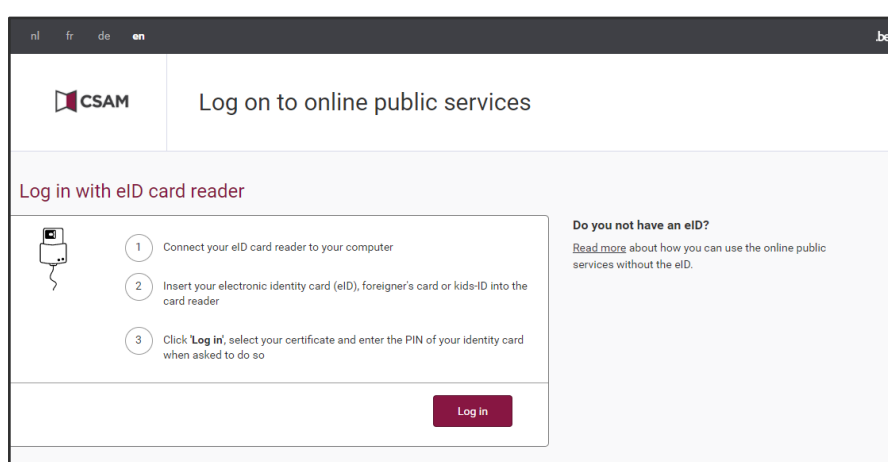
nl fr de en .be

CSAM

Log on to online public services

Log in with eID card reader

1 Connect your eID card reader to your computer

2 Insert your electronic identity card (eID), foreigner's card or kids-ID into the card reader

3 Click '**Log in**', select your certificate and enter the PIN of your identity card when asked to do so

Log in

**Do you not have an eID?**

Read more about how you can use the online public services without the eID.